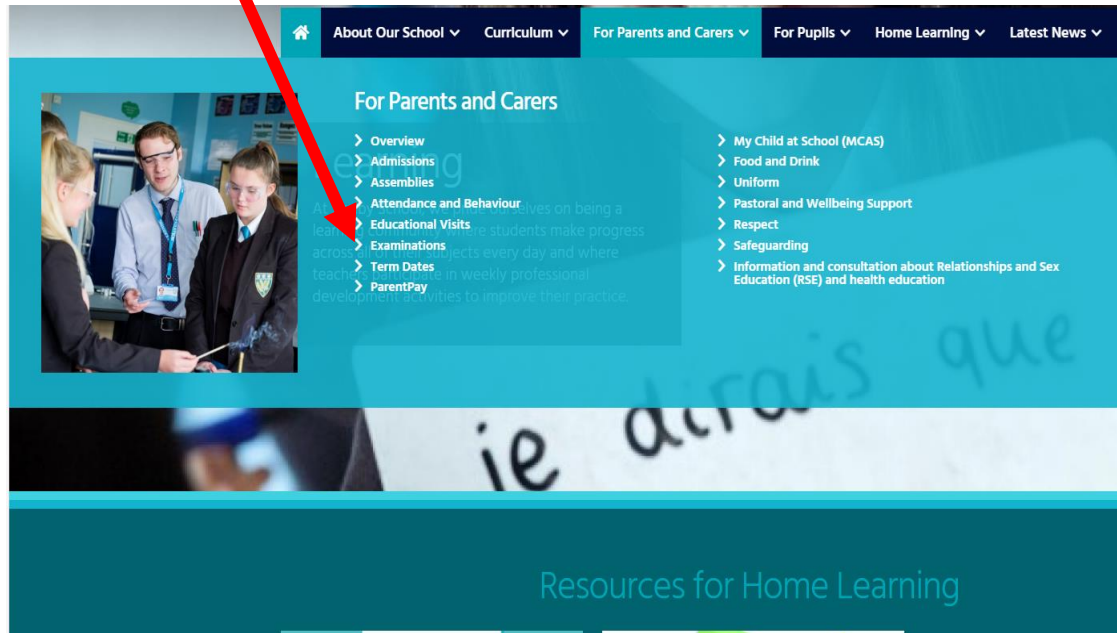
About Our School Curriculum For Parents and Carers For Pupils Home Learning Latest News

For Parents and Carers

Overview
Admissions
Assemblies
Attendance and Behaviour
Educational Visits
Examinations
Term Dates
ParentPay

My Child at School (MCAS)
Food and Drink
Uniform
Pastoral and Wellbeing Support
Respect
Safeguarding
Information and consultation about Relationships and Sex Education (RSE) and health education

je dirais que

Resources for Home Learning